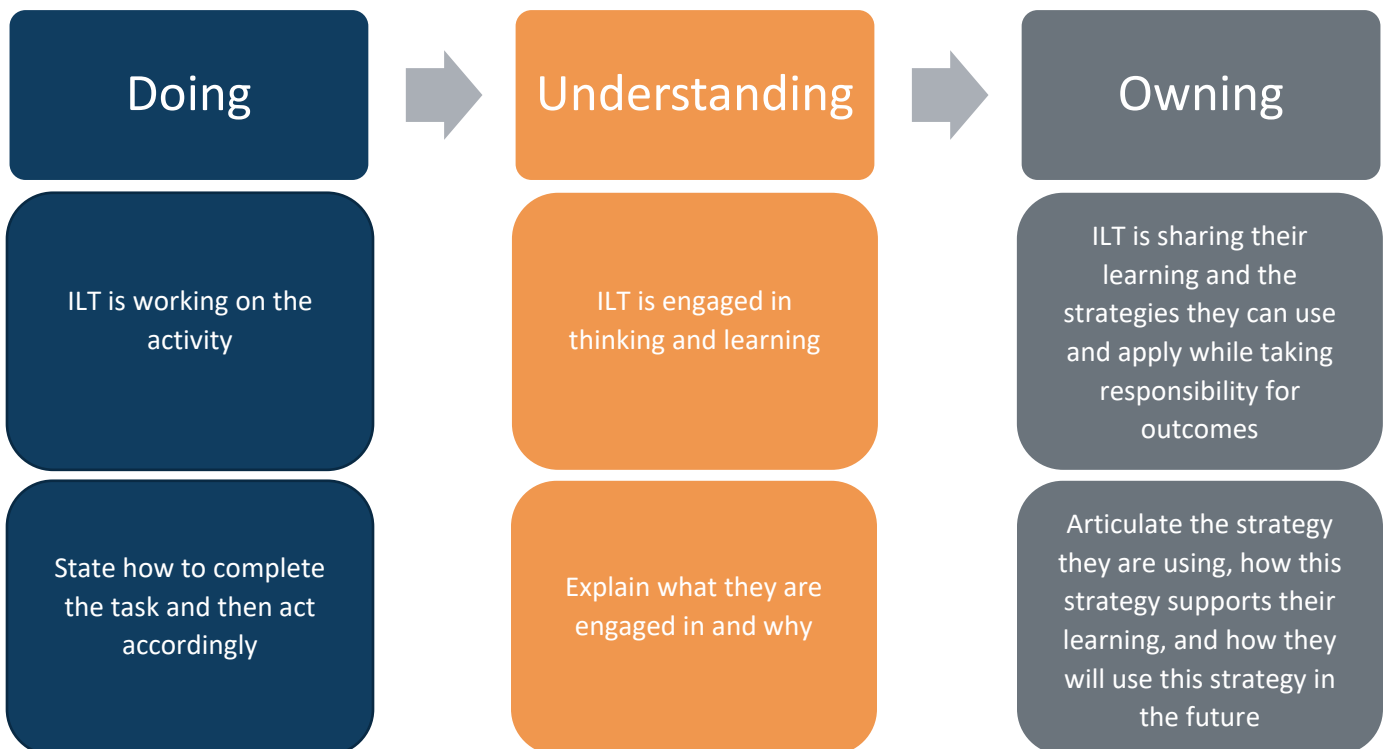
Doing

ILT is working on the activity

State how to complete the task and then act accordingly

Understanding

ILT is engaged in thinking and learning

Explain what they are engaged in and why

Owning

ILT is sharing their learning and the strategies they can use and apply while taking responsibility for outcomes

Articulate the strategy they are using, how this strategy supports their learning, and how they will use this strategy in the future